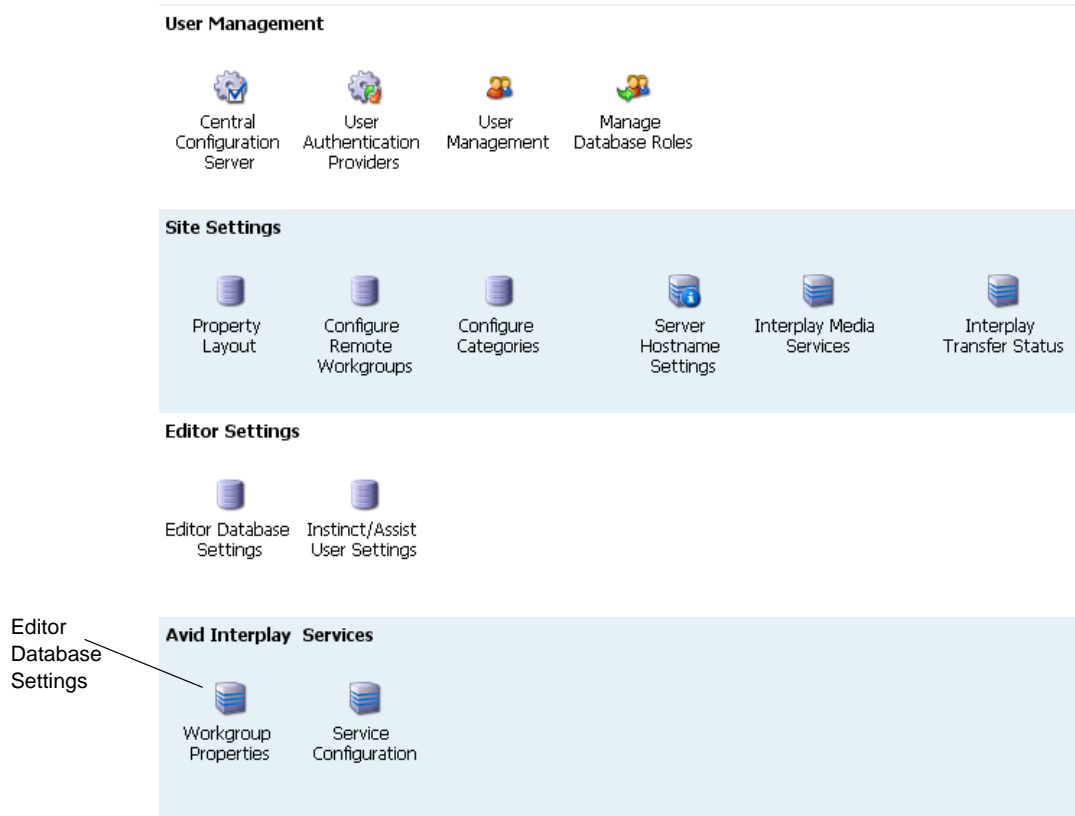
User Management

Central Configuration Server

User Authentication Providers

User Management

Manage Database Roles

Site Settings

Property Layout

Configure Remote Workgroups

Configure Categories

Server Hostname Settings

Interplay Media Services

Interplay Transfer Status

Editor Settings

Editor Database Settings

Instinct/Assist User Settings

Editor Database Settings

Avid Interplay Services

Workgroup Properties

Service Configuration